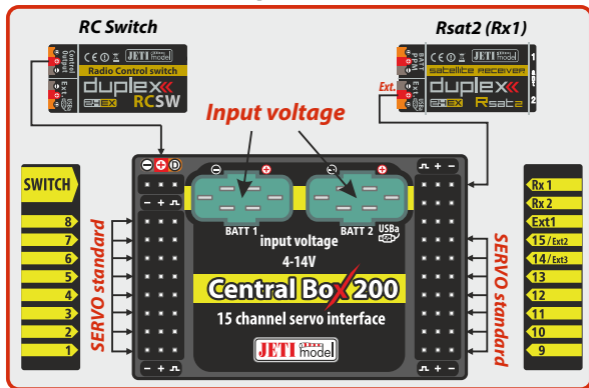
RC Switch

Control Output

JETI model

Radio Control switch

duplex

2.4EX RCSW

Rsat2 (Rx1)

JETI model

satellite receiver

Ext.

duplex

2.4EX Rsat2

1

2

Input voltage

SWITCH

8

7

6

5

4

3

2

1

SERVO standard

BATT 1

BATT 2

USBa

input voltage

4-14V

Central Box 200

15 channel servo interface

JETI model

Rx 1

Rx 2

Ext1

15/Ext2

14/Ext3

13

12

11

10

9

SERVO standard